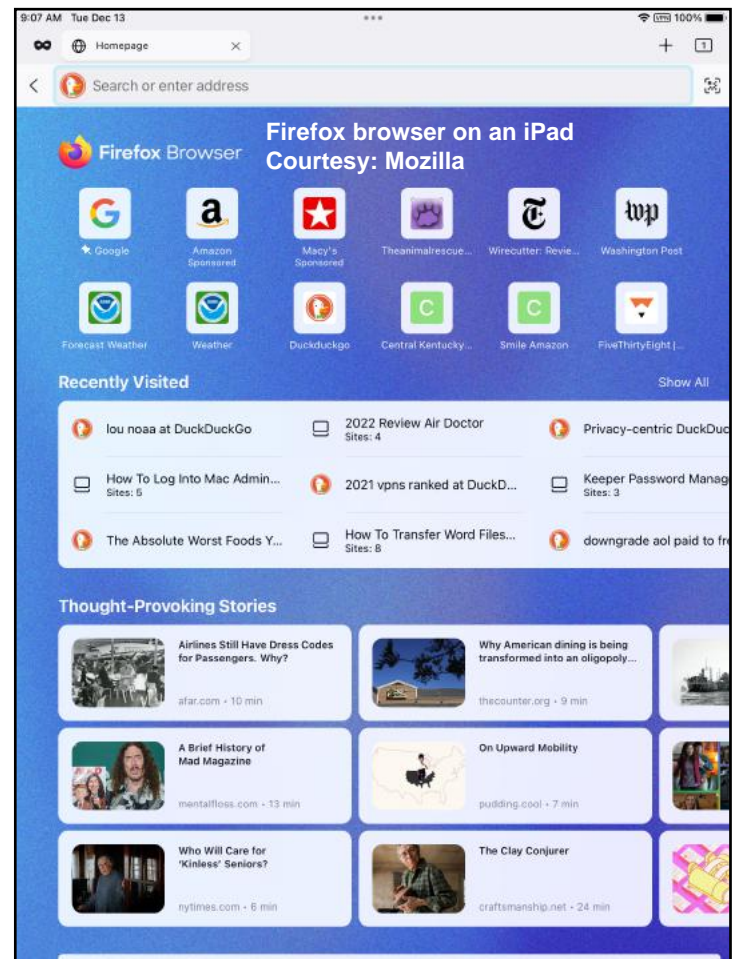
9:07 AM Tue Dec 13

100%

Homepage

Search or enter address

Firefox Browser

Firefox browser on an iPad
Courtesy: Mozilla

G
Google

a
Amazon
Sponsored

Macy's
Sponsored

Theanimalrescue...

Wirecutter: Revie...

wp
Washington Post

Forecast Weather

Weather

Duckduckgo

C
Central Kentucky...

C
Smile Amazon

FiveThirtyEight |...

Recently Visited

Show All

lou noaa at DuckDuckGo

2022 Review Air Doctor
Sites: 4

Privacy-centric DuckDuc

How To Log Into Mac Admin...
Sites: 5

2021 vpns ranked at DuckD...

Keeper Password Manag
Sites: 3

The Absolute Worst Foods Y...

How To Transfer Word Files...
Sites: 8

downgrade aol paid to fr

Thought-Provoking Stories

Airlines Still Have Dress Codes for Passengers. Why?
afar.com • 10 min

Why American dining is being transformed into an oligopoly...
thecounter.org • 9 min

A Brief History of Mad Magazine
mentalfloss.com • 13 min

On Upward Mobility
pudding.cool • 7 min

Who Will Care for 'Kinless' Seniors?
nytimes.com • 6 min

The Clay Conjurer
craftsmanship.net • 24 min